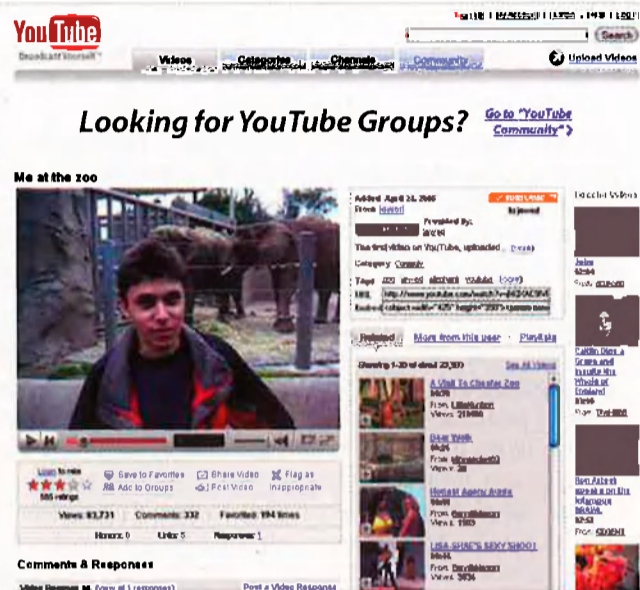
You Tube
Broadcast Yourself™

Videos Categories Channels Community

Search

Upload Videos

Looking for YouTube Groups? Go to "YouTube Community" >

Me at the zoo

Added April 23, 2005
From: jawed

The first video on YouTube, uploaded ... (more)

Category: Comedy

Tags: zoo elephant youtube (more)

URL http://www.youtube.com/watch?v=jNQXAC9IVRw

Embed

Related More from this user Playlists

Showing 1-20 of about 23,300 See All Videos

A Visit To Chester Zoo
Views: 219486

Baby Walk
Views: 28

Hottest Agency Avatar
From: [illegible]
Views: 1503

LISA SHAE'S SEXY SHOOT
From: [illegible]
Views: 1883

Login to rate
585 ratings

Save to Favorites Share Video Flag as Inappropriate
Add to Groups Post Video

Views: 83,731 Comments: 332 Favorited: 194 times
Honors: 0 Links: 5 Responses: 1

Comments & Responses

Video Responses (1) (view all 1 responses) Post a Video Response

Featured Videos

Caitlin Rose a Grace and trouble the Whole of England

Ben Affleck speaks on the infamous

From: SEXINIT